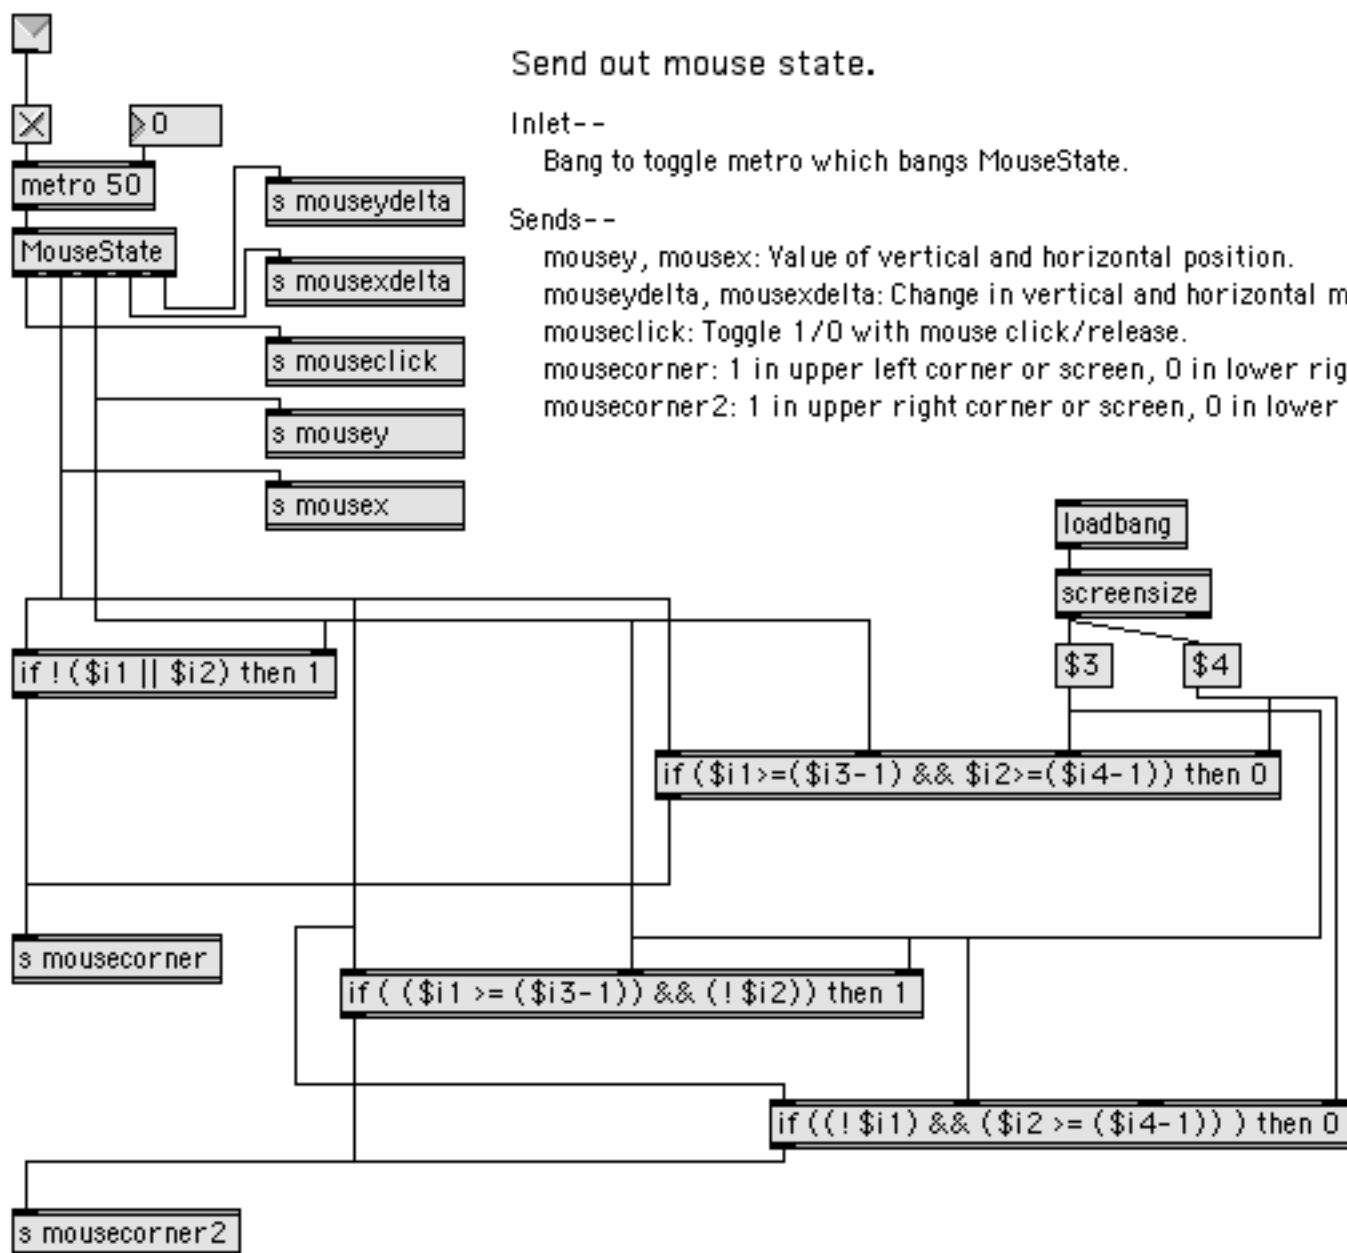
Send out mouse state.

Inlet--
Bang to toggle metro which bangs MouseState.

Sends--
mousey, mousex: Value of vertical and horizontal position.
mouseydelta, mousexdelta: Change in vertical and horizontal m
mouseclick: Toggle 1/0 with mouse click/release.
mousecorner: 1 in upper left corner or screen, 0 in lower rig
mousecorner2: 1 in upper right corner or screen, 0 in lower

0

metro 50

s mouseydelta

MouseState

s mousexdelta

s mouseclick

s mousey

s mousex

loadbang

screensize

$3

$4

if !($i1 || $i2) then 1

if ($i1>=($i3-1) && $i2>=($i4-1)) then 0

s mousecorner

if ( ($i1 >= ($i3-1)) && (!$i2)) then 1

if ((!$i1) && ($i2 >= ($i4-1)) ) then 0

s mousecorner2